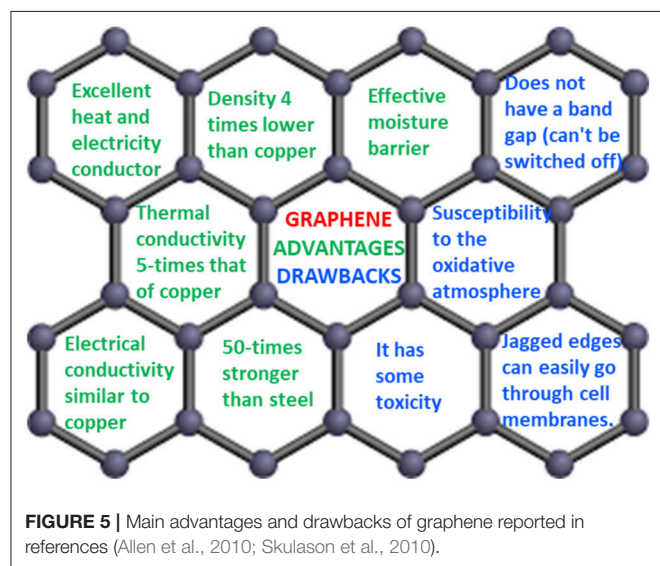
Excellent heat and electricity conductor

Density 4 times lower than copper

Effective moisture barrier

Does not have a band gap (can't be switched off)

Thermal conductivity 5-times that of copper

GRAPHENE
ADVANTAGES
DRAWBACKS

Susceptibility to the oxidative atmosphere

Electrical conductivity similar to copper

50-times stronger than steel

It has some toxicity

Jagged edges can easily go through cell membranes.

**FIGURE 5 |** Main advantages and drawbacks of graphene reported in references (Allen et al., 2010; Skulason et al., 2010).